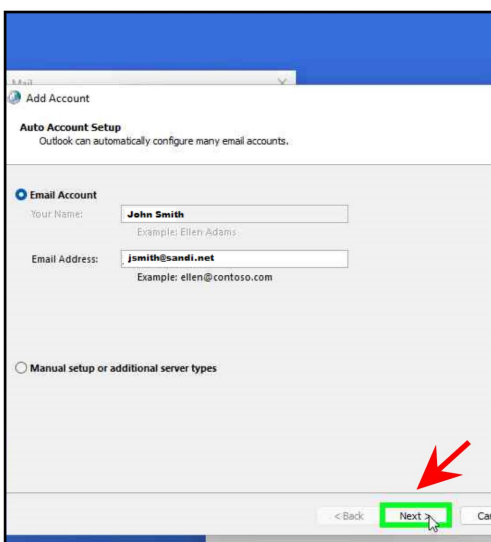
Mail

Add Account

Auto Account Setup
Outlook can automatically configure many email accounts.

Email Account

Your Name: John Smith
Example: Ellen Adams

Email Address: jsmith@sandi.net
Example: ellen@contoso.com

Manual setup or additional server types

< Back Next > Ca